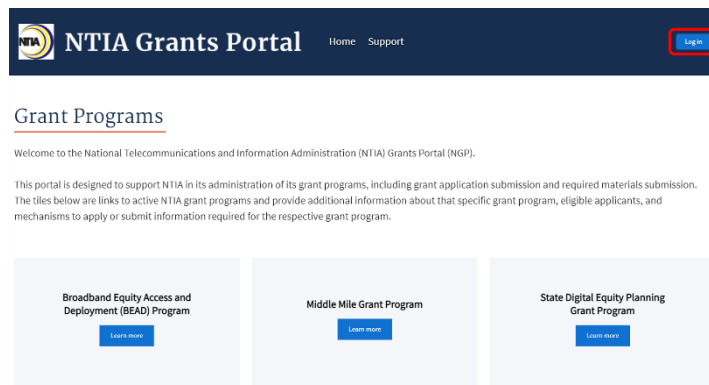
NTIA NTIA Grants Portal Home Support Log in

Grant Programs

Welcome to the National Telecommunications and Information Administration (NTIA) Grants Portal (NGP).

This portal is designed to support NTIA in its administration of its grant programs, including grant application submission and required materials submission. The tiles below are links to active NTIA grant programs and provide additional information about that specific grant program, eligible applicants, and mechanisms to apply or submit information required for the respective grant program.

Broadband Equity Access and Deployment (BEAD) Program
Learn more

Middle Mile Grant Program
Learn more

State Digital Equity Planning Grant Program
Learn more